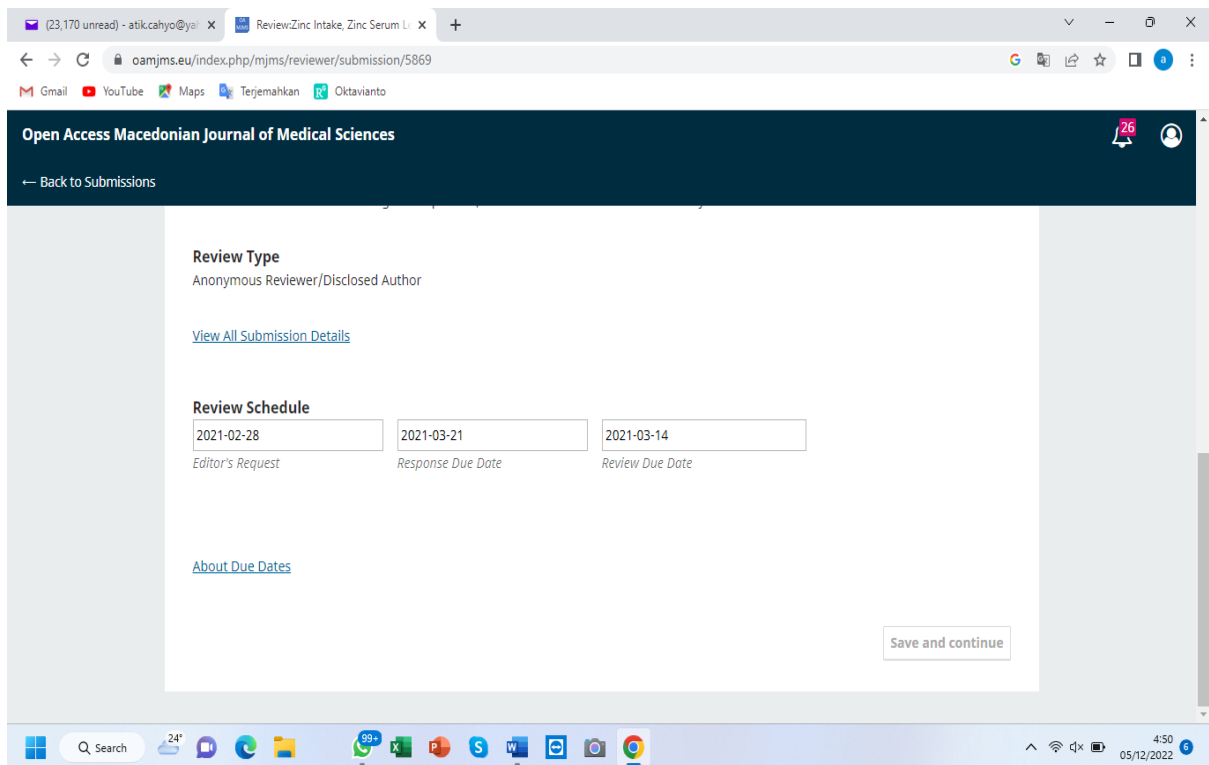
(23,170 unread) - atik.cahyo@ya
Review:Zinc Intake, Zinc Serum L
+

oamjms.eu/index.php/mjms/reviewer/submission/5869

Gmail YouTube Maps Terjemahkan Oktavianto

Open Access Macedonian Journal of Medical Sciences
26

← Back to Submissions

Review Type
Anonymous Reviewer/Disclosed Author

View All Submission Details

Review Schedule

| 2021-02-28 | 2021-03-21 | 2021-03-14 |
|---|---|---|
| Editor's Request | Response Due Date | Review Due Date |

About Due Dates

Save and continue

24°
Search
99+
4:50
05/12/2022
6